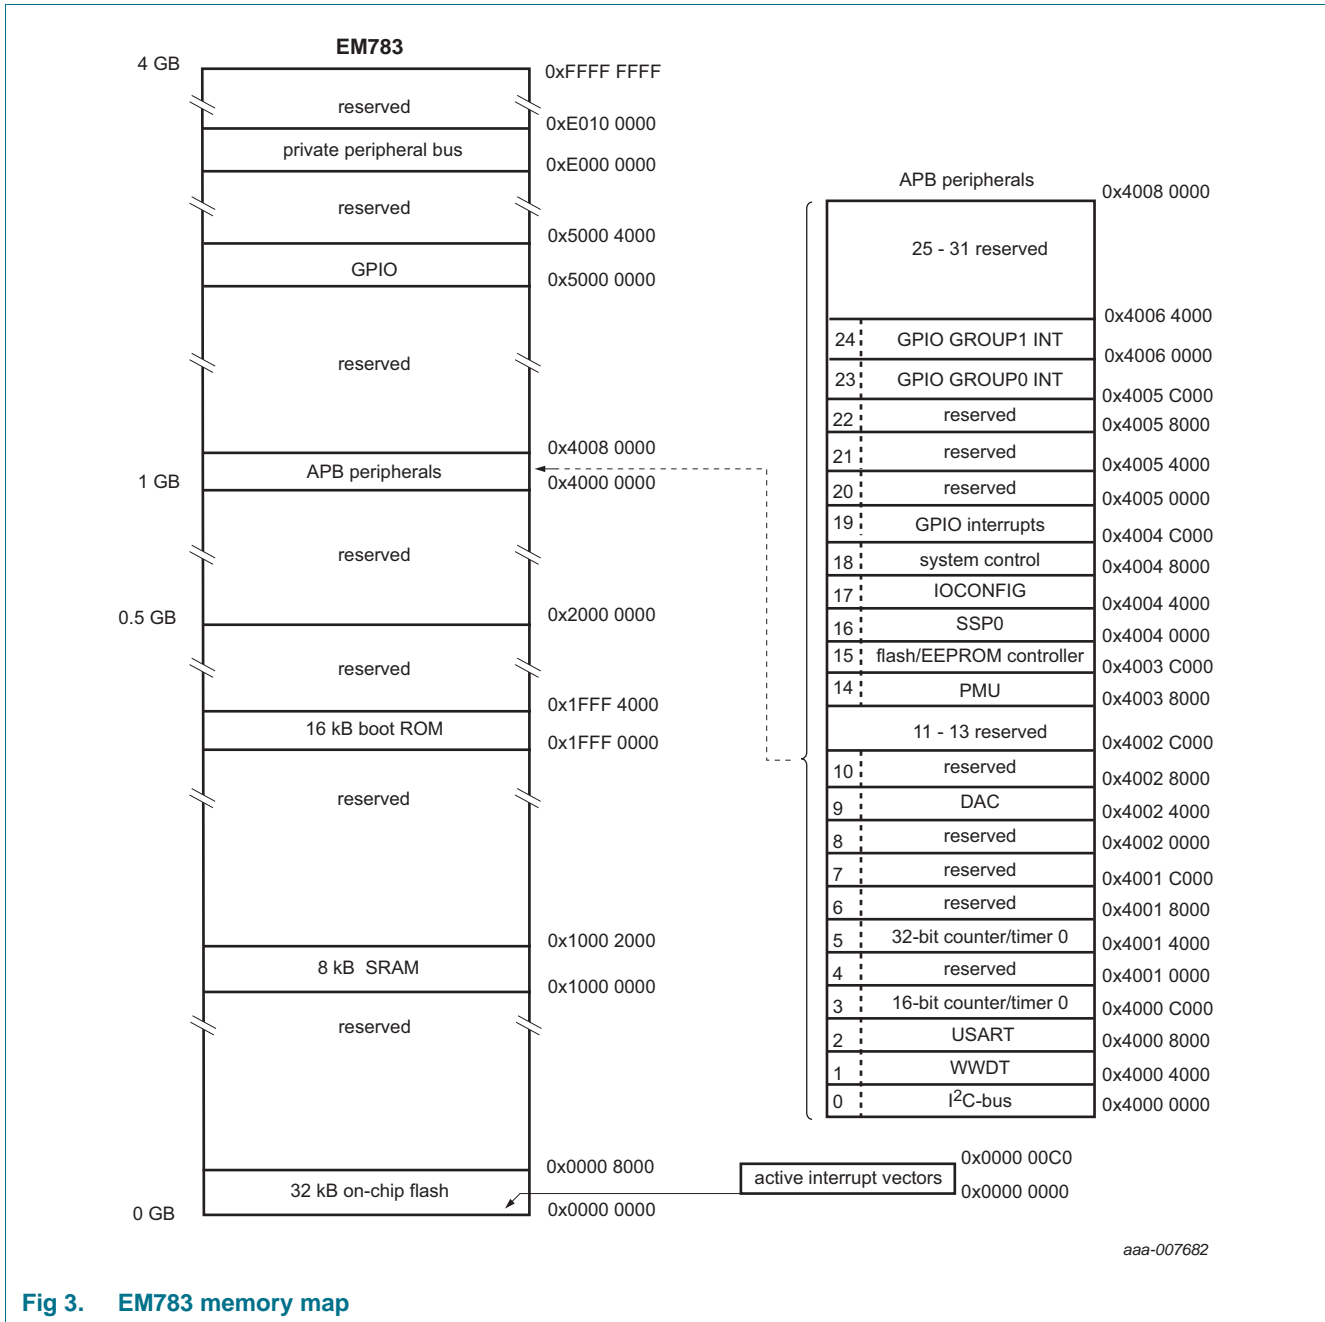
EM783

4 GB
reserved
0xFFFF FFFF
0xE010 0000
private peripheral bus
0xE000 0000
reserved
0x5000 4000
GPIO
0x5000 0000
reserved
0x4008 0000
APB peripherals
1 GB
0x4000 0000
reserved
0.5 GB
0x2000 0000
reserved
0x1FFF 4000
16 kB boot ROM
0x1FFF 0000
reserved
0x1000 2000
8 kB SRAM
0x1000 0000
reserved
0x0000 8000
32 kB on-chip flash
0 GB
0x0000 0000

APB peripherals
0x4008 0000
25 - 31 reserved
0x4006 4000
24 GPIO GROUP1 INT
0x4006 0000
23 GPIO GROUP0 INT
0x4005 C000
22 reserved
0x4005 8000
21 reserved
0x4005 4000
20 reserved
0x4005 0000
19 GPIO interrupts
0x4004 C000
18 system control
0x4004 8000
17 IOCONFIG
0x4004 4000
16 SSP0
0x4004 0000
15 flash/EEPROM controller
0x4003 C000
14 PMU
0x4003 8000
11 - 13 reserved
0x4002 C000
10 reserved
0x4002 8000
9 DAC
0x4002 4000
8 reserved
0x4002 0000
7 reserved
0x4001 C000
6 reserved
0x4001 8000
5 32-bit counter/timer 0
0x4001 4000
4 reserved
0x4001 0000
3 16-bit counter/timer 0
0x4000 C000
2 USART
0x4000 8000
1 WWDT
0x4000 4000
0 I$^2$C-bus
0x4000 0000

active interrupt vectors
0x0000 00C0
0x0000 0000

aaa-007682

Fig 3. EM783 memory map